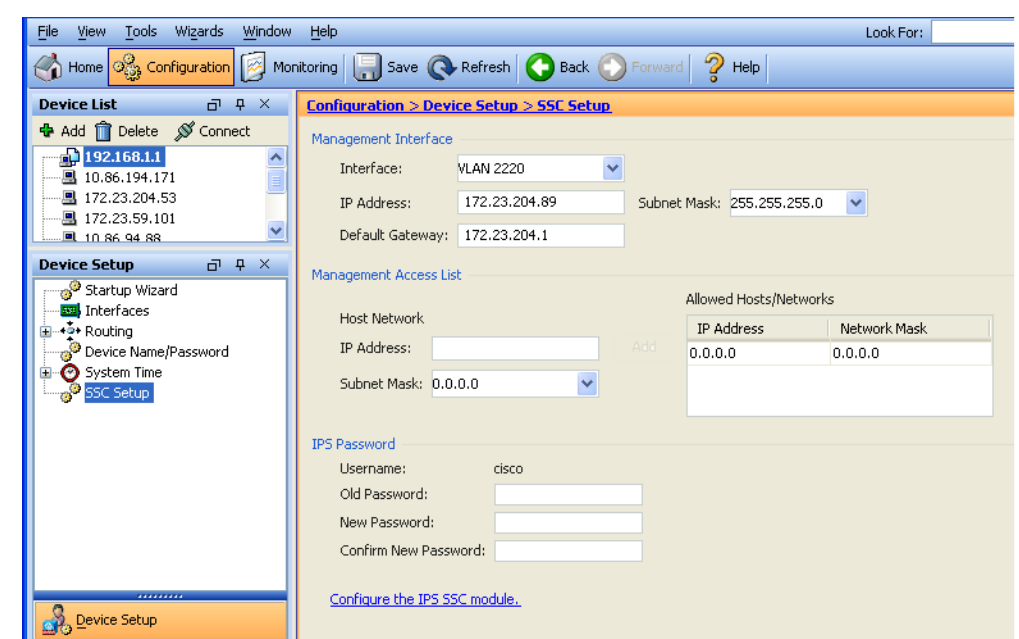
File View Tools Wizards Window Help
Look For:
Home Configuration Monitoring Save Refresh Back Forward Help

Device List
Add Delete Connect
192.168.1.1
10.86.194.171
172.23.204.53
172.23.59.101
10.86.94.88

Device Setup
Startup Wizard
Interfaces
Routing
Device Name/Password
System Time
SSC Setup

Device Setup

Configuration > Device Setup > SSC Setup

Management Interface
Interface: VLAN 2220
IP Address: 172.23.204.89
Subnet Mask: 255.255.255.0
Default Gateway: 172.23.204.1

Management Access List
Host Network
IP Address:
Subnet Mask: 0.0.0.0
Add
Allowed Hosts/Networks

| IP Address | Network Mask |
|---|---|
| 0.0.0.0 | 0.0.0.0 |

IPS Password
Username: cisco
Old Password:
New Password:
Confirm New Password:

Configure the IPS SSC module.